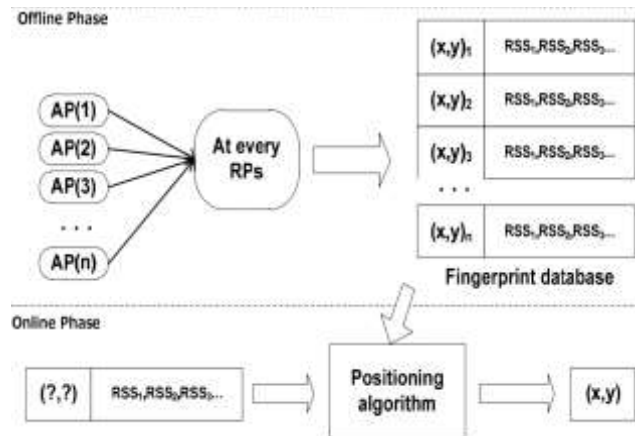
Offline Phase

AP(1)

AP(2)

AP(3)

. . .

AP(n)

At every RPs

| $(x,y)_1$ | $RSS_1, RSS_2, RSS_3...$ |
|---|---|
| $(x,y)_2$ | $RSS_1, RSS_2, RSS_3...$ |
| $(x,y)_3$ | $RSS_1, RSS_2, RSS_3...$ |
| . . . | |
| $(x,y)_n$ | $RSS_1, RSS_2, RSS_3...$ |

Fingerprint database

Online Phase

| (?,?) | $RSS_1, RSS_2, RSS_3...$ |
|---|---|

Positioning algorithm

(x,y)